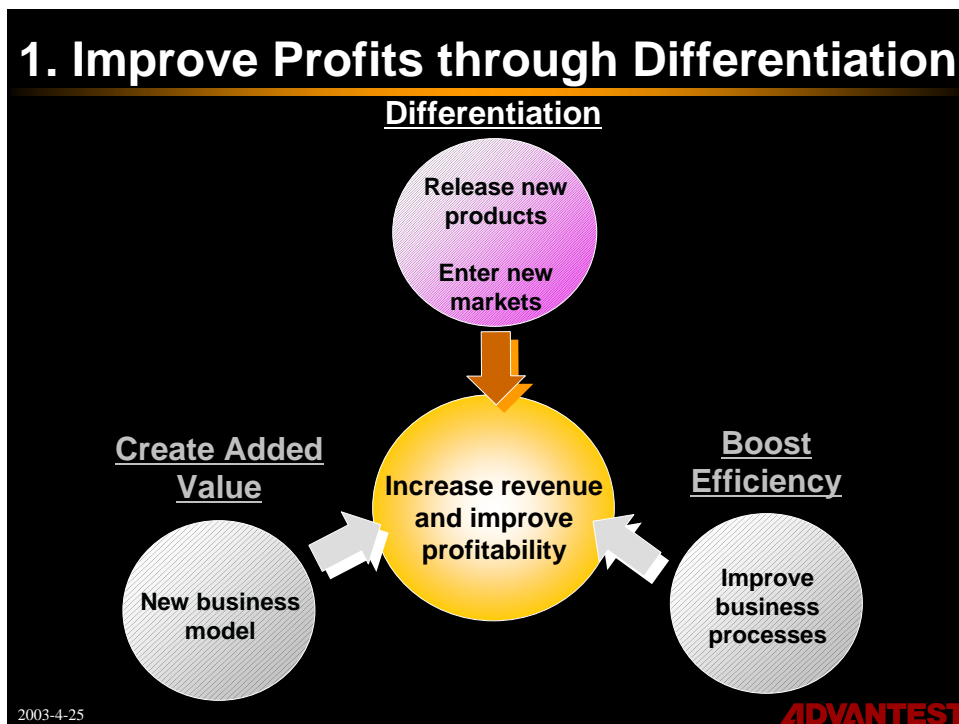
1. Improve Profits through Differentiation

Differentiation

Release new products

Enter new markets

Create Added Value

Increase revenue and improve profitability

Boost Efficiency

New business model

Improve business processes

2003-4-25

ADVANTEST